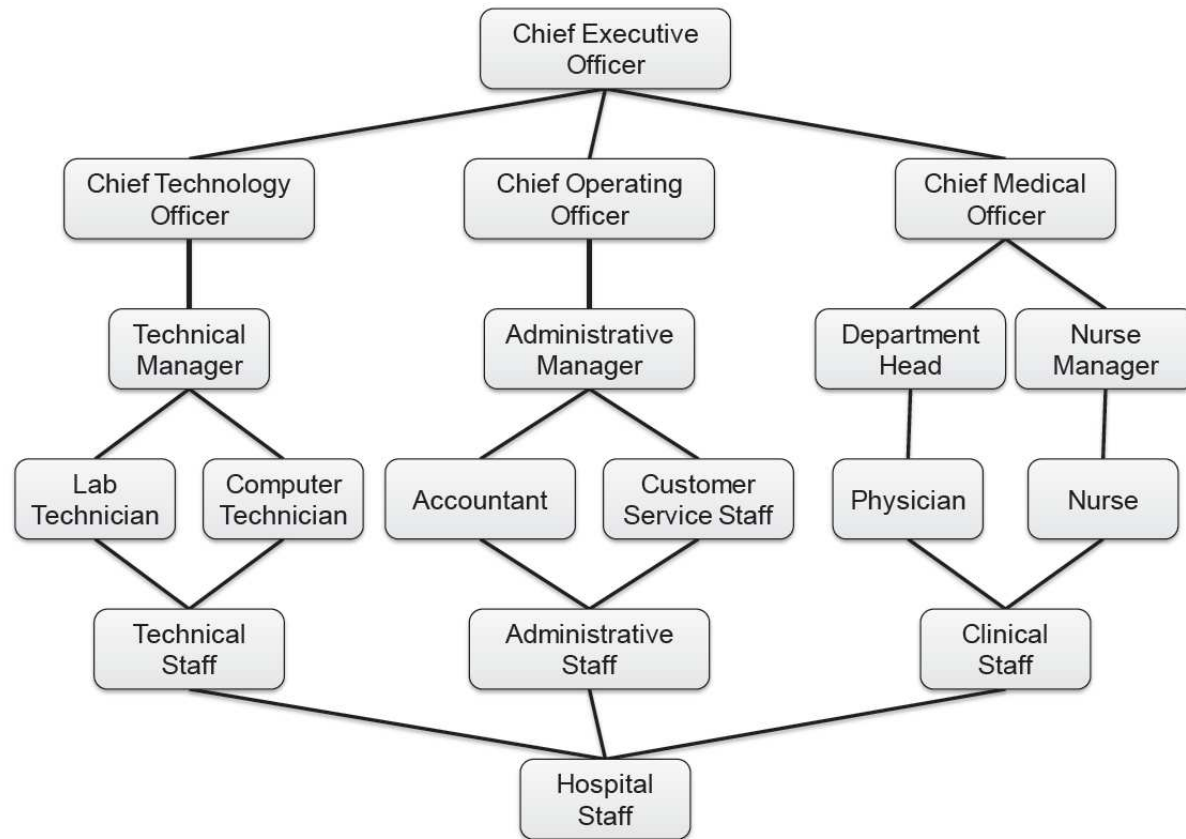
Chief Executive Officer

Chief Technology Officer

Chief Operating Officer

Chief Medical Officer

Technical Manager

Administrative Manager

Department Head

Nurse Manager

Lab Technician

Computer Technician

Accountant

Customer Service Staff

Physician

Nurse

Technical Staff

Administrative Staff

Clinical Staff

Hospital Staff